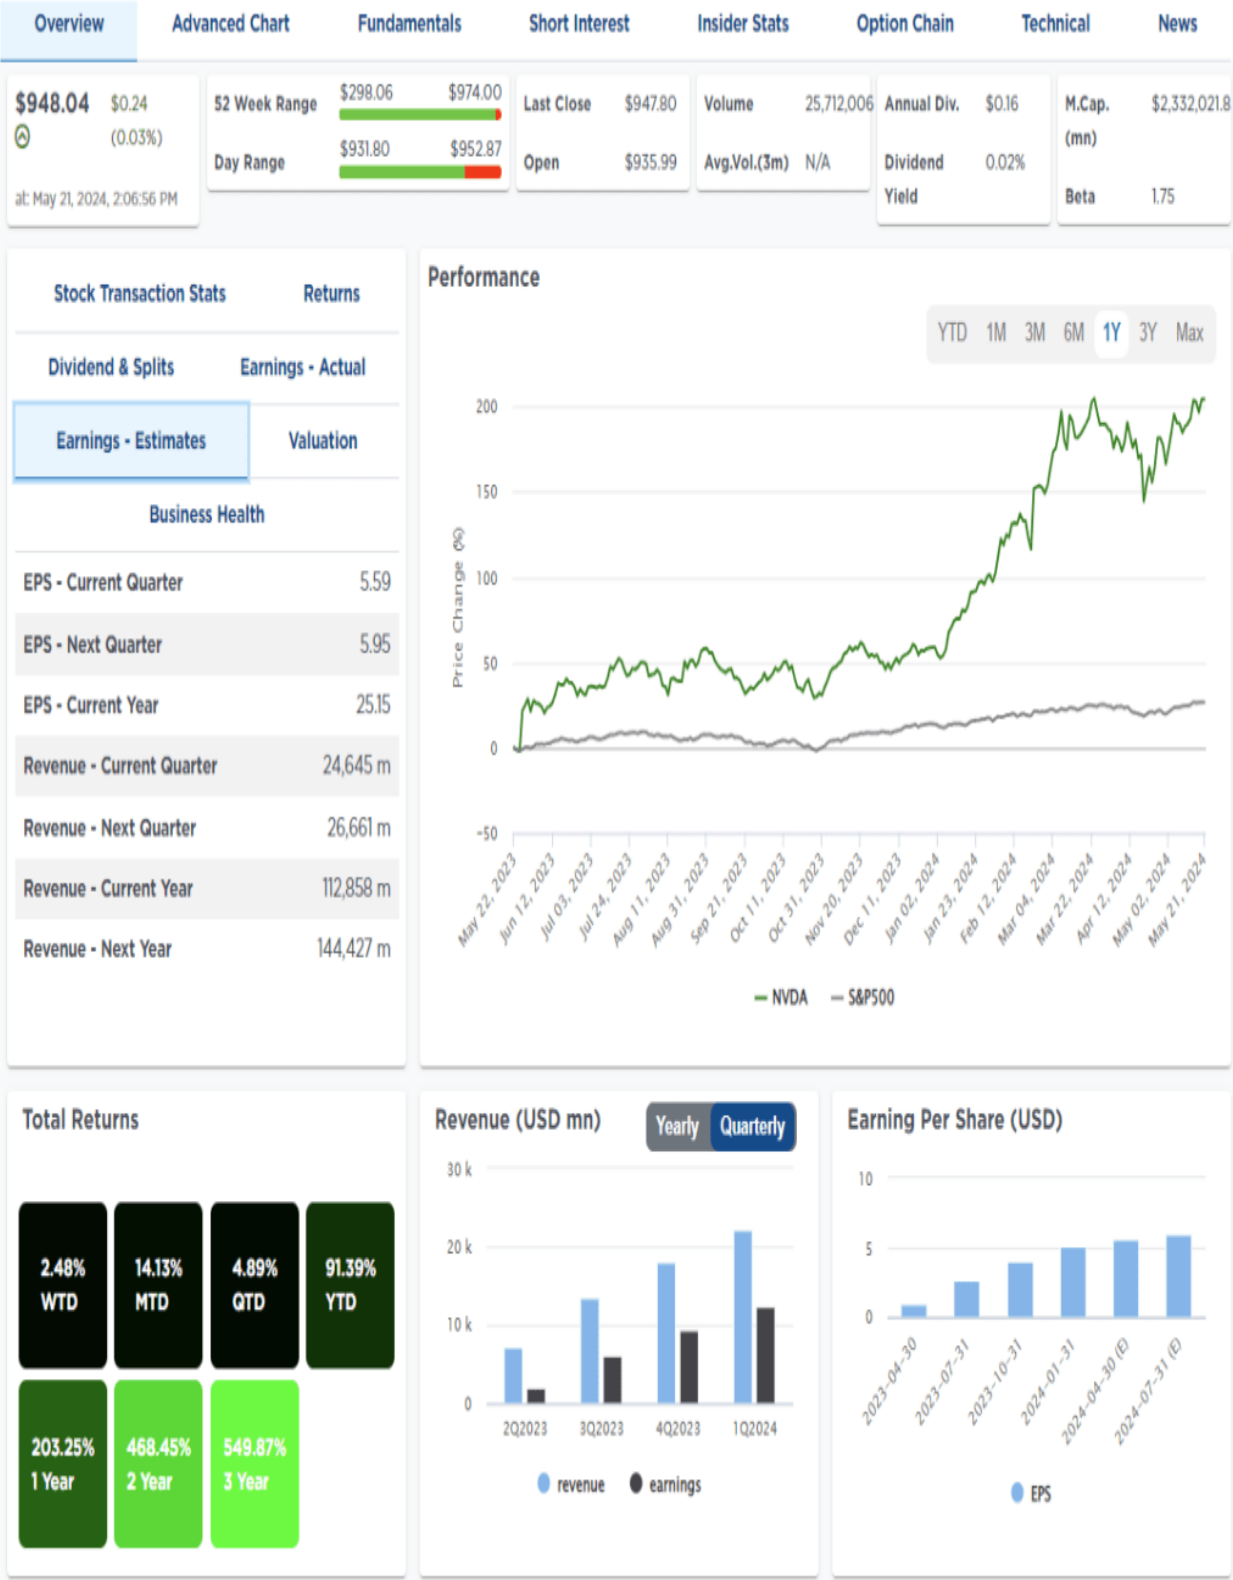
Overview Advanced Chart Fundamentals Short Interest Insider Stats Option Chain Technical News

$948.04 $0.24 (0.03%)
at: May 21, 2024, 2:06:56 PM

52 Week Range $298.06 $974.00
Day Range $931.80 $952.87

Last Close $947.80
Open $935.99

Volume 25,712,006
Avg.Vol.(3m) N/A

Annual Div. $0.16
Dividend Yield 0.02%

M.Cap. (mn) $2,332,021.8
Beta 1.75

Stock Transaction Stats
Returns
Dividend & Splits
Earnings - Actual
Earnings - Estimates
Valuation
Business Health

| EPS - Current Quarter | 5.59 |
|---|---|
| EPS - Next Quarter | 5.95 |
| EPS - Current Year | 25.15 |
| Revenue - Current Quarter | 24,645 m |
| Revenue - Next Quarter | 26,661 m |
| Revenue - Current Year | 112,858 m |
| Revenue - Next Year | 144,427 m |

Performance

YTD 1M 3M 6M 1Y 3Y Max

200
150
100
50
0
-50
Price Change (%)

May 22, 2023 Jun 12, 2023 Jul 03, 2023 Jul 24, 2023 Aug 11, 2023 Aug 31, 2023 Sep 21, 2023 Oct 11, 2023 Oct 31, 2023 Nov 20, 2023 Dec 11, 2023 Jan 02, 2024 Jan 23, 2024 Feb 12, 2024 Mar 04, 2024 Mar 22, 2024 Apr 12, 2024 May 02, 2024 May 21, 2024

NVDA S&P500

Total Returns

2.48% WTD
14.13% MTD
4.89% QTD
91.39% YTD
203.25% 1 Year
468.45% 2 Year
549.87% 3 Year

Revenue (USD mn)
Yearly Quarterly
30 k
20 k
10 k
0
2Q2023 3Q2023 4Q2023 1Q2024
revenue earnings

Earning Per Share (USD)
10
5
0
2023-04-30 2023-07-31 2023-10-31 2024-01-31 2024-04-30 (E) 2024-07-31 (E)
EPS